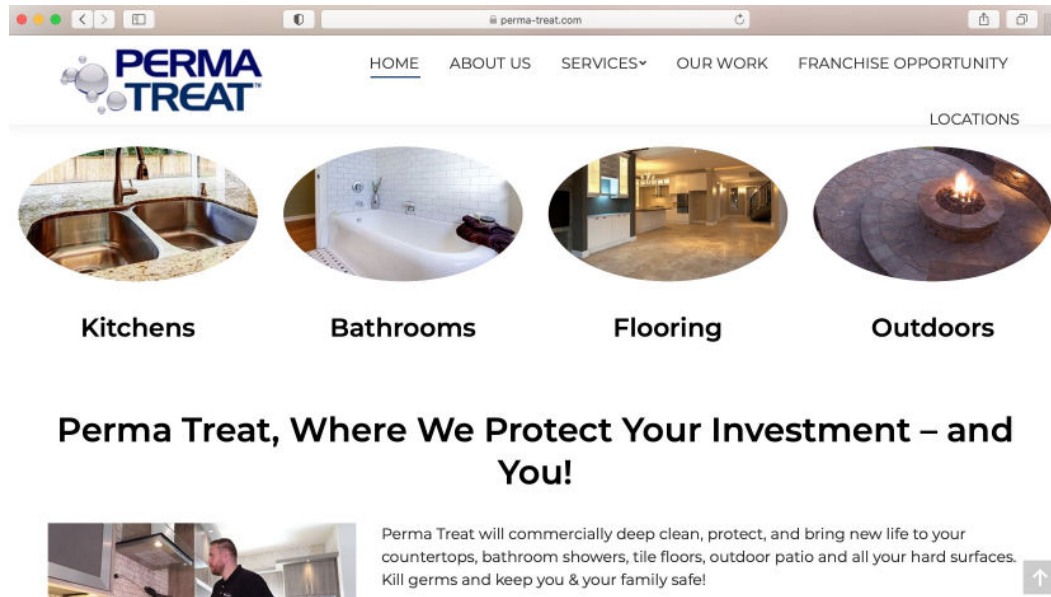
perma-treat.com

PERMA TREAT™

HOME ABOUT US SERVICES OUR WORK FRANCHISE OPPORTUNITY

LOCATIONS

Kitchens

Bathrooms

Flooring

Outdoors

Perma Treat, Where We Protect Your Investment – and You!

Perma Treat will commercially deep clean, protect, and bring new life to your countertops, bathroom showers, tile floors, outdoor patio and all your hard surfaces. Kill germs and keep you & your family safe!